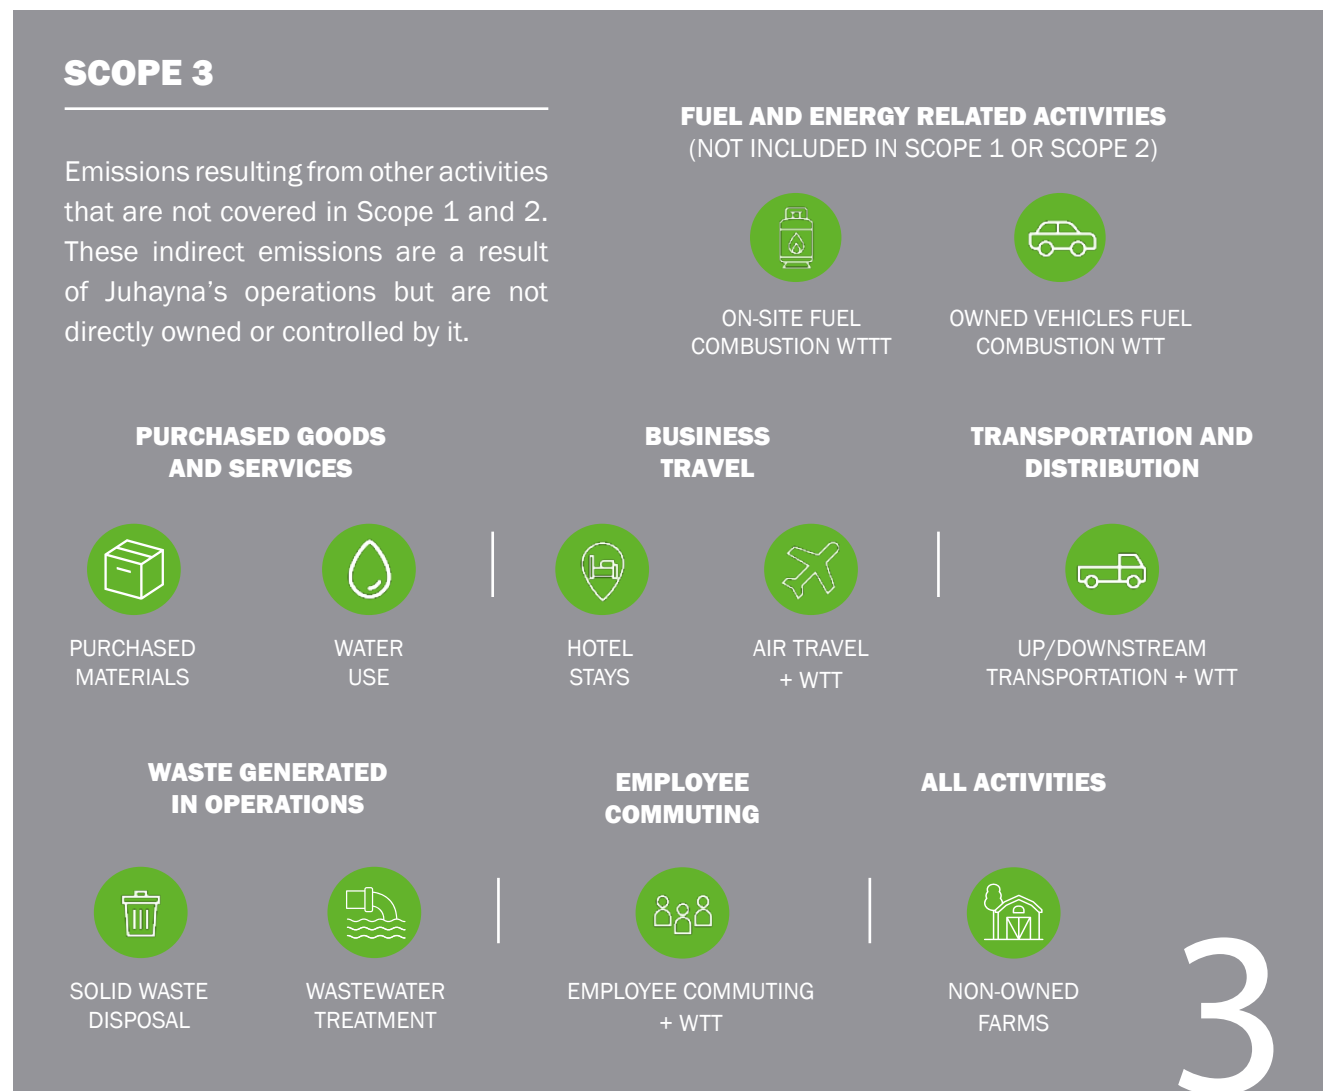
SCOPE 3

Emissions resulting from other activities that are not covered in Scope 1 and 2. These indirect emissions are a result of Juhayna's operations but are not directly owned or controlled by it.

FUEL AND ENERGY RELATED ACTIVITIES
(NOT INCLUDED IN SCOPE 1 OR SCOPE 2)

ON-SITE FUEL COMBUSTION WTTT

OWNED VEHICLES FUEL COMBUSTION WTT

PURCHASED GOODS AND SERVICES

PURCHASED MATERIALS

WATER USE

BUSINESS TRAVEL

HOTEL STAYS

AIR TRAVEL + WTT

TRANSPORTATION AND DISTRIBUTION

UP/DOWNSTREAM TRANSPORTATION + WTT

WASTE GENERATED IN OPERATIONS

SOLID WASTE DISPOSAL

WASTEWATER TREATMENT

EMPLOYEE COMMUTING

EMPLOYEE COMMUTING + WTT

ALL ACTIVITIES

NON-OWNED FARMS

3